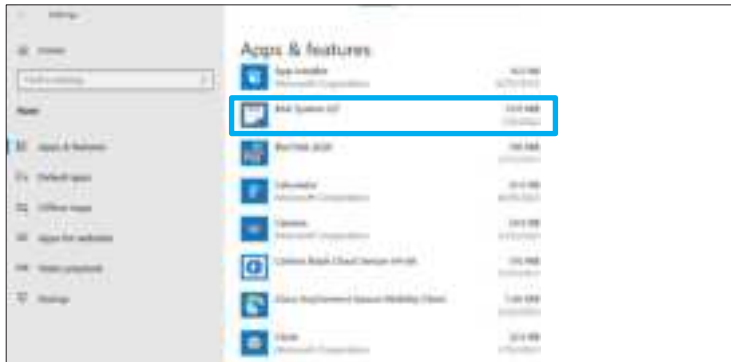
Settings

Home

Find a setting

Apps

Apps & features

Default apps

Offline maps

Apps for websites

Video playback

Startup

Apps & features

App Installer
Microsoft Corporation

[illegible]

Calculator
Microsoft Corporation

Camera
Microsoft Corporation

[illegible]

Clock
Microsoft Corporation